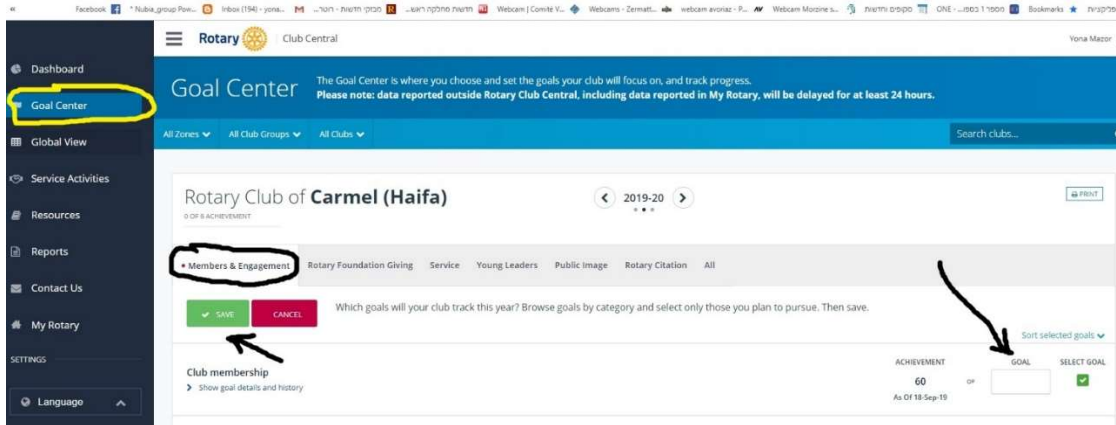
Facebook * Nubia_group Pow... Inbox (194) - yona... ...מבזקי חדשות - הוצ ...חדשות מחלקה ראש Webcam | Comité V... Webcams - Zermatt... webcam avoriaz - P... Webcam Morzine s... סקופים וחדשות ONE - ...מספר 1 בספו Bookmarks אפליקציות

Rotary Club Central

Yona Mazor

Dashboard

Goal Center

Global View

Service Activities

Resources

Reports

Contact Us

My Rotary

SETTINGS

Language

Goal Center

The Goal Center is where you choose and set the goals your club will focus on, and track progress.
Please note: data reported outside Rotary Club Central, including data reported in My Rotary, will be delayed for at least 24 hours.

All Zones All Club Groups All Clubs

Search clubs...

Rotary Club of **Carmel (Haifa)**

0 OF 8 ACHIEVEMENT

2019-20

PRINT

* Members & Engagement Rotary Foundation Giving Service Young Leaders Public Image Rotary Citation All

SAVE CANCEL

Which goals will your club track this year? Browse goals by category and select only those you plan to pursue. Then save.

Sort selected goals

Club membership

Show goal details and history

ACHIEVEMENT
60
As Of 18-Sep-19

OF

GOAL

SELECT GOAL